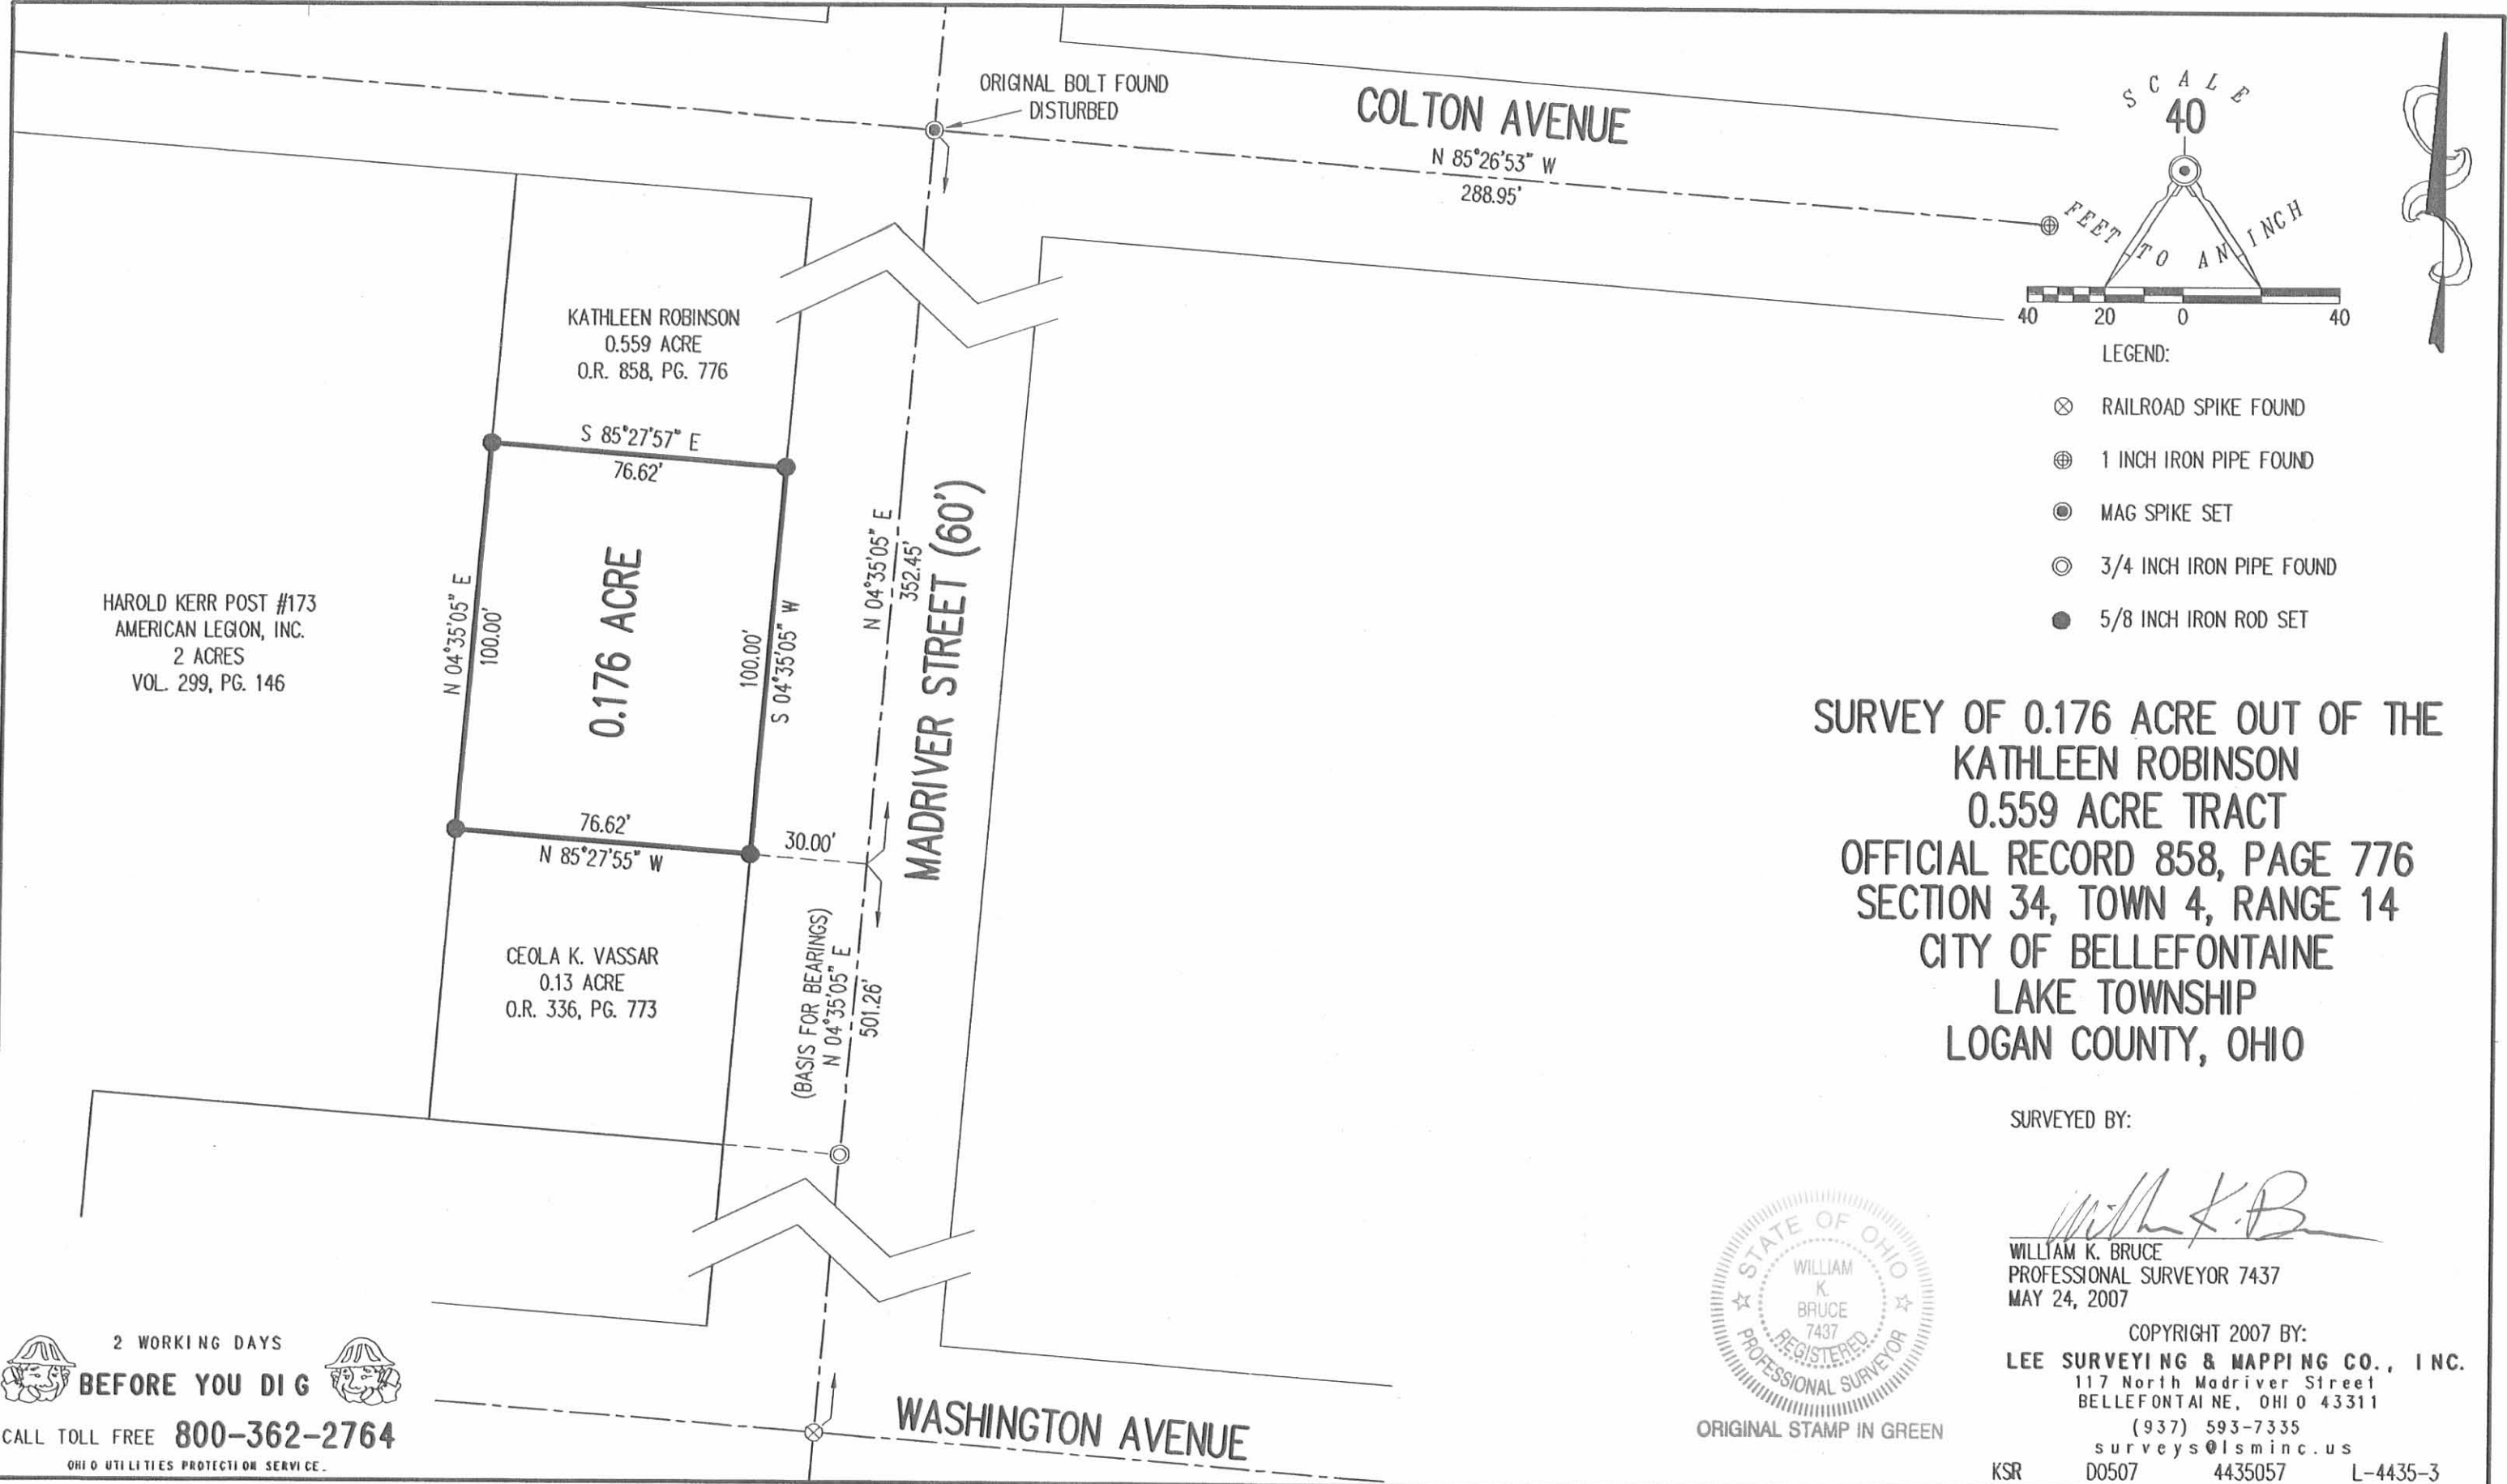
ORIGINAL BOLT FOUND DISTURBED

COLTON AVENUE

N 85°26'53" W
288.95'

SCALE
40
FEET TO AN INCH

40 20 0 40

LEGEND:

RAILROAD SPIKE FOUND

1 INCH IRON PIPE FOUND

MAG SPIKE SET

3/4 INCH IRON PIPE FOUND

5/8 INCH IRON ROD SET

KATHLEEN ROBINSON
0.559 ACRE
O.R. 858, PG. 776

S 85°27'57" E
76.62'

HAROLD KERR POST #173
AMERICAN LEGION, INC.
2 ACRES
VOL. 299, PG. 146

N 04°35'05" E
100.00'

0.176 ACRE

100.00'
S 04°35'05" W

N 04°35'05" E
352.45'

MADRIVER STREET (60')

76.62'
N 85°27'55" W

30.00'

CEOLA K. VASSAR
0.13 ACRE
O.R. 336, PG. 773

(BASIS FOR BEARINGS)
N 04°35'05" E
501.26'

SURVEY OF 0.176 ACRE OUT OF THE
KATHLEEN ROBINSON
0.559 ACRE TRACT
OFFICIAL RECORD 858, PAGE 776
SECTION 34, TOWN 4, RANGE 14
CITY OF BELLEFONTAINE
LAKE TOWNSHIP
LOGAN COUNTY, OHIO

SURVEYED BY:

William K. Bruce
WILLIAM K. BRUCE
PROFESSIONAL SURVEYOR 7437
MAY 24, 2007

STATE OF OHIO
WILLIAM K. BRUCE 7437
REGISTERED
PROFESSIONAL SURVEYOR

ORIGINAL STAMP IN GREEN

COPYRIGHT 2007 BY:
LEE SURVEYING & MAPPING CO., INC.
117 North Madriver Street
BELLEFONTAINE, OHIO 43311
(937) 593-7335
surveys@lsminc.us

KSR D0507 4435057 L-4435-3

2 WORKING DAYS
BEFORE YOU DIG
CALL TOLL FREE 800-362-2764
OHIO UTILITIES PROTECTION SERVICE.

WASHINGTON AVENUE